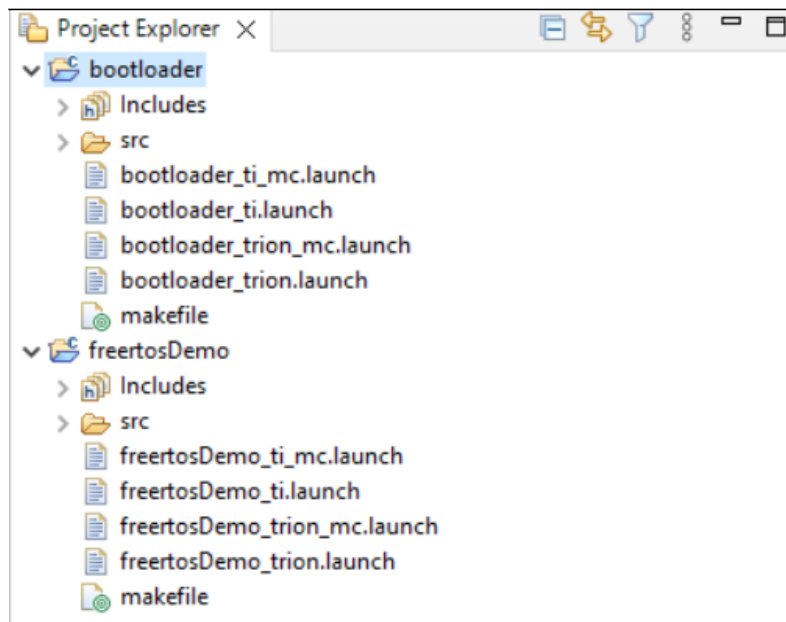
Project Explorer ×

bootloader
Includes
src
bootloader_ti_mc.launch
bootloader_ti.launch
bootloader_trion_mc.launch
bootloader_trion.launch
makefile
freertosDemo
Includes
src
freertosDemo_ti_mc.launch
freertosDemo_ti.launch
freertosDemo_trion_mc.launch
freertosDemo_trion.launch
makefile